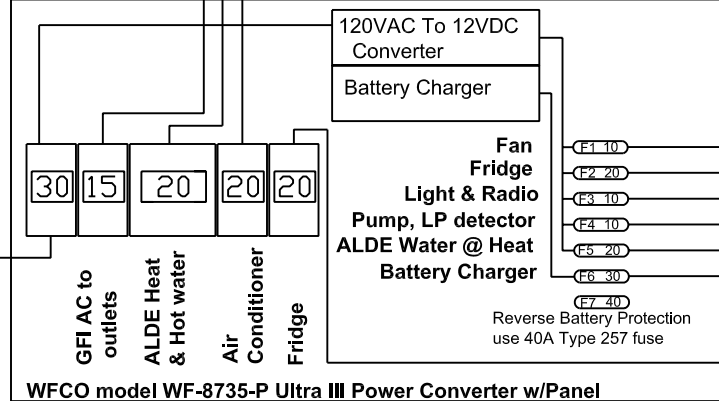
120VAC To 12VDC Converter

Battery Charger

30 15 20 20 20

GFI AC to outlets

ALDE Heat & Hot water

Air Conditioner

Fridge

Fan
Fridge
Light & Radio
Pump, LP detector
ALDE Water @ Heat
Battery Charger

F1 10
F2 20
F3 10
F4 10
F5 20
F6 30
F7 40

Reverse Battery Protection use 40A Type 257 fuse

WFCO model WF-8735-P Ultra III Power Converter w/Panel